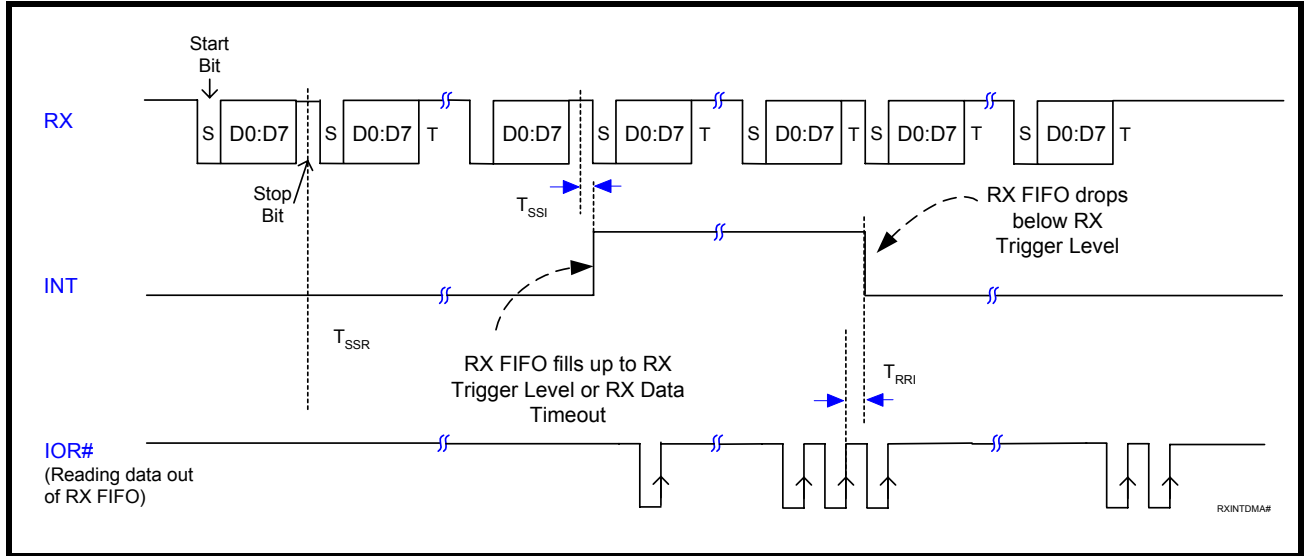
Start Bit

RX

S D0:D7 S D0:D7 T D0:D7 S D0:D7 T S D0:D7 T S D0:D7 T S D0:D7 T

Stop Bit

$T_{SSI}$

RX FIFO drops below RX Trigger Level

INT

$T_{SSR}$

RX FIFO fills up to RX Trigger Level or RX Data Timeout

$T_{RRI}$

IOR#
(Reading data out of RX FIFO)

RXINTDMA#